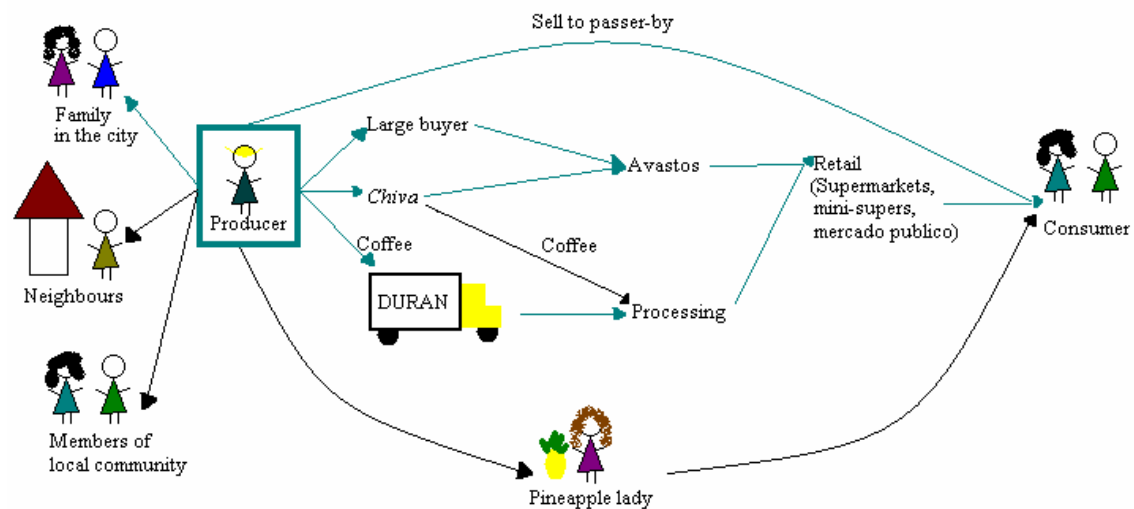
Sell to passer-by

Family in the city

Producer

Large buyer

Avastos

Retail (Supermarkets, mini-supers, mercado publico)

Consumer

Chiva

Neighbours

Coffee

Coffee

DURAN

Processing

Members of local community

Pineapple lady